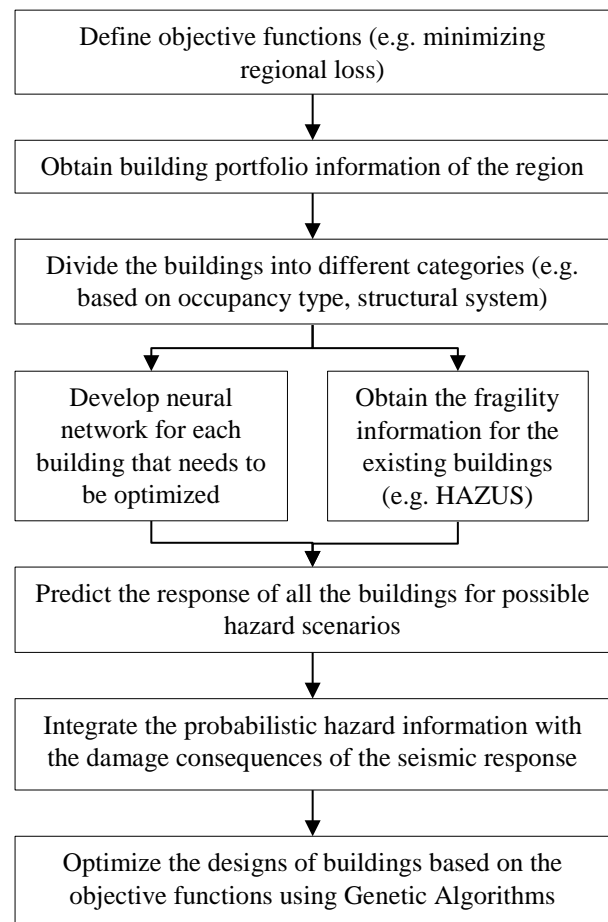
Define objective functions (e.g. minimizing regional loss)

Obtain building portfolio information of the region

Divide the buildings into different categories (e.g. based on occupancy type, structural system)

Develop neural network for each building that needs to be optimized

Obtain the fragility information for the existing buildings (e.g. HAZUS)

Predict the response of all the buildings for possible hazard scenarios

Integrate the probabilistic hazard information with the damage consequences of the seismic response

Optimize the designs of buildings based on the objective functions using Genetic Algorithms